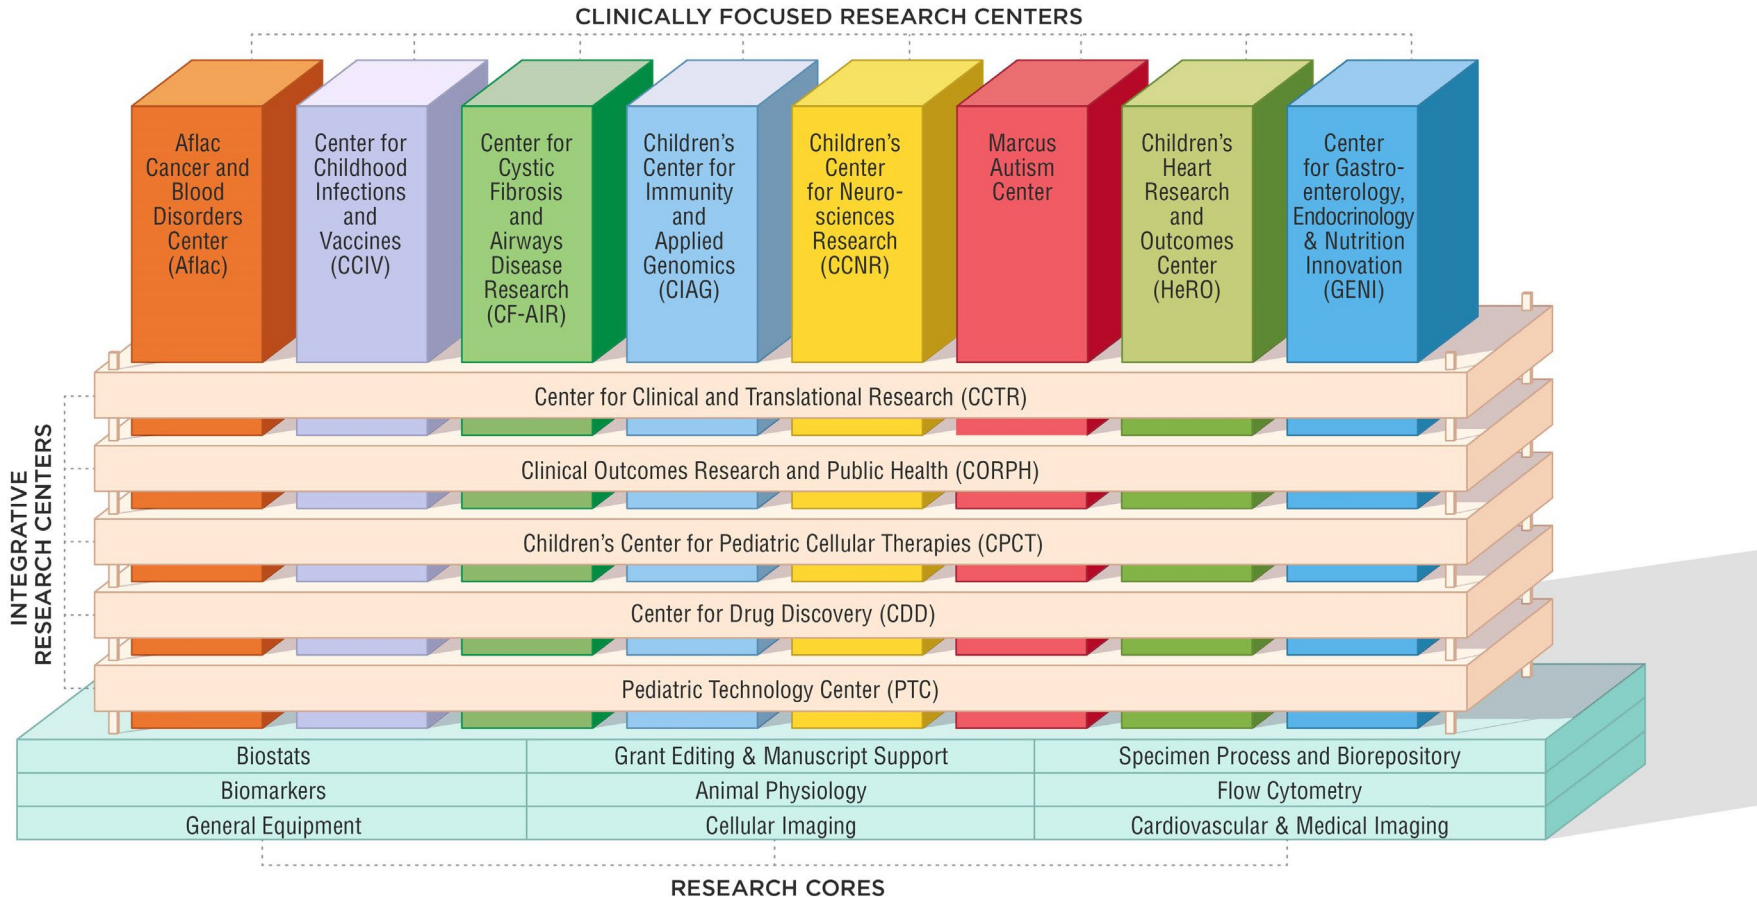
CLINICALLY FOCUSED RESEARCH CENTERS

Aflac Cancer and Blood Disorders Center (Aflac)

Center for Childhood Infections and Vaccines (CCIV)

Center for Cystic Fibrosis and Airways Disease Research (CF-AIR)

Children's Center for Immunity and Applied Genomics (CIAG)

Children's Center for Neurosciences Research (CCNR)

Marcus Autism Center

Children's Heart Research and Outcomes Center (HeRO)

Center for Gastroenterology, Endocrinology & Nutrition Innovation (GENI)

INTEGRATIVE RESEARCH CENTERS

Center for Clinical and Translational Research (CCTR)

Clinical Outcomes Research and Public Health (CORPH)

Children's Center for Pediatric Cellular Therapies (CPCT)

Center for Drug Discovery (CDD)

Pediatric Technology Center (PTC)

| Biostats | Grant Editing & Manuscript Support | Specimen Process and Biorepository |
|---|---|---|
| Biomarkers | Animal Physiology | Flow Cytometry |
| General Equipment | Cellular Imaging | Cardiovascular & Medical Imaging |

RESEARCH CORES